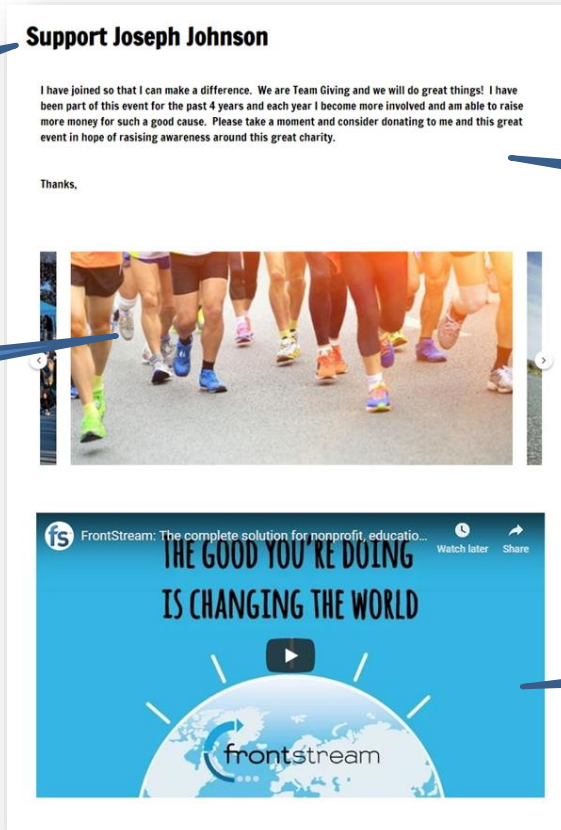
Support Joseph Johnson

I have joined so that I can make a difference. We are Team Giving and we will do great things! I have been part of this event for the past 4 years and each year I become more involved and am able to raise more money for such a good cause. Please take a moment and consider donating to me and this great event in hope of rasising awareness around this great charity.

Thanks,

fs FrontStream: The complete solution for nonprofit, educatio...

Watch later

Share

THE GOOD YOU'RE DOING IS CHANGING THE WORLD

frontstream